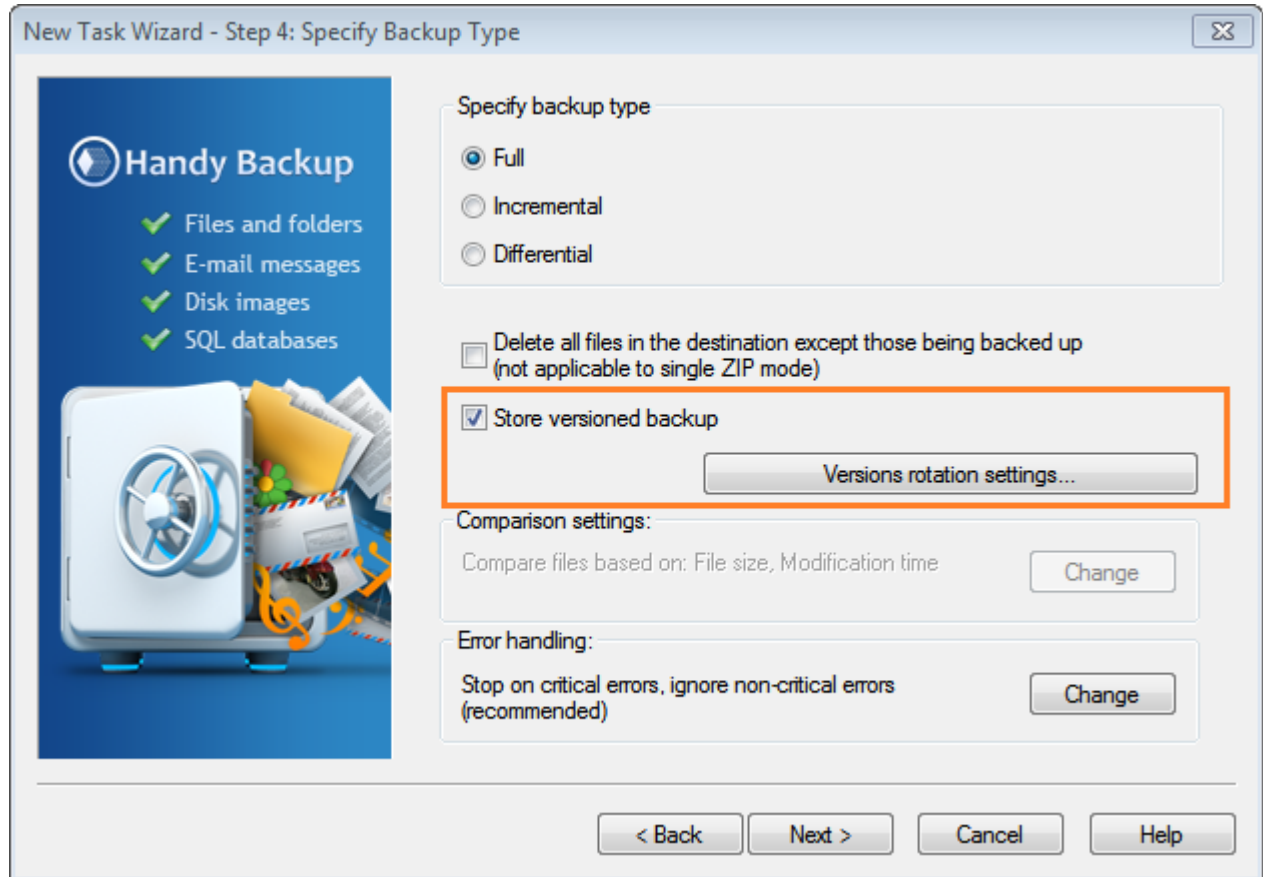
New Task Wizard - Step 4: Specify Backup Type

Handy Backup
Files and folders
E-mail messages
Disk images
SQL databases

Specify backup type
Full
Incremental
Differential

Delete all files in the destination except those being backed up (not applicable to single ZIP mode)

Store versioned backup

Versions rotation settings...

Comparison settings:
Compare files based on: File size, Modification time
Change

Error handling:
Stop on critical errors, ignore non-critical errors (recommended)
Change

< Back
Next >
Cancel
Help